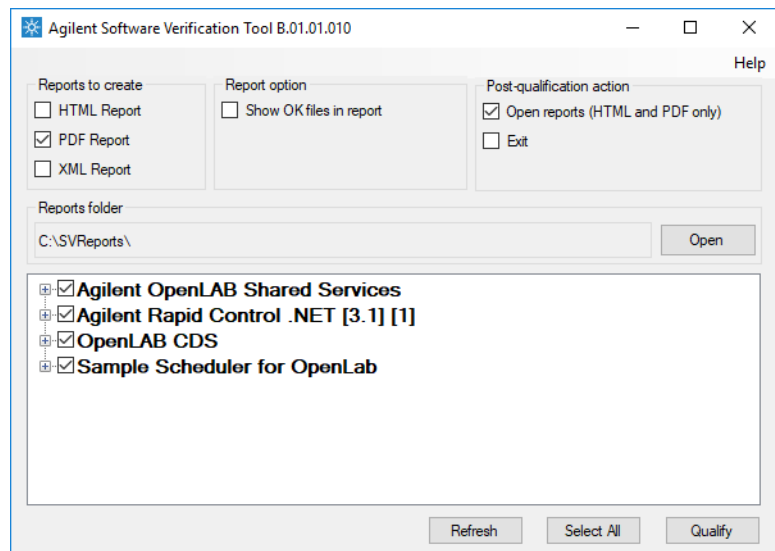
Agilent Software Verification Tool B.01.01.010

Help

Reports to create
HTML Report
PDF Report
XML Report

Report option
Show OK files in report

Post-qualification action
Open reports (HTML and PDF only)
Exit

Reports folder
C:\SVReports\
Open

Agilent OpenLAB Shared Services
Agilent Rapid Control .NET [3.1] [1]
OpenLAB CDS
Sample Scheduler for OpenLab

Refresh
Select All
Qualify